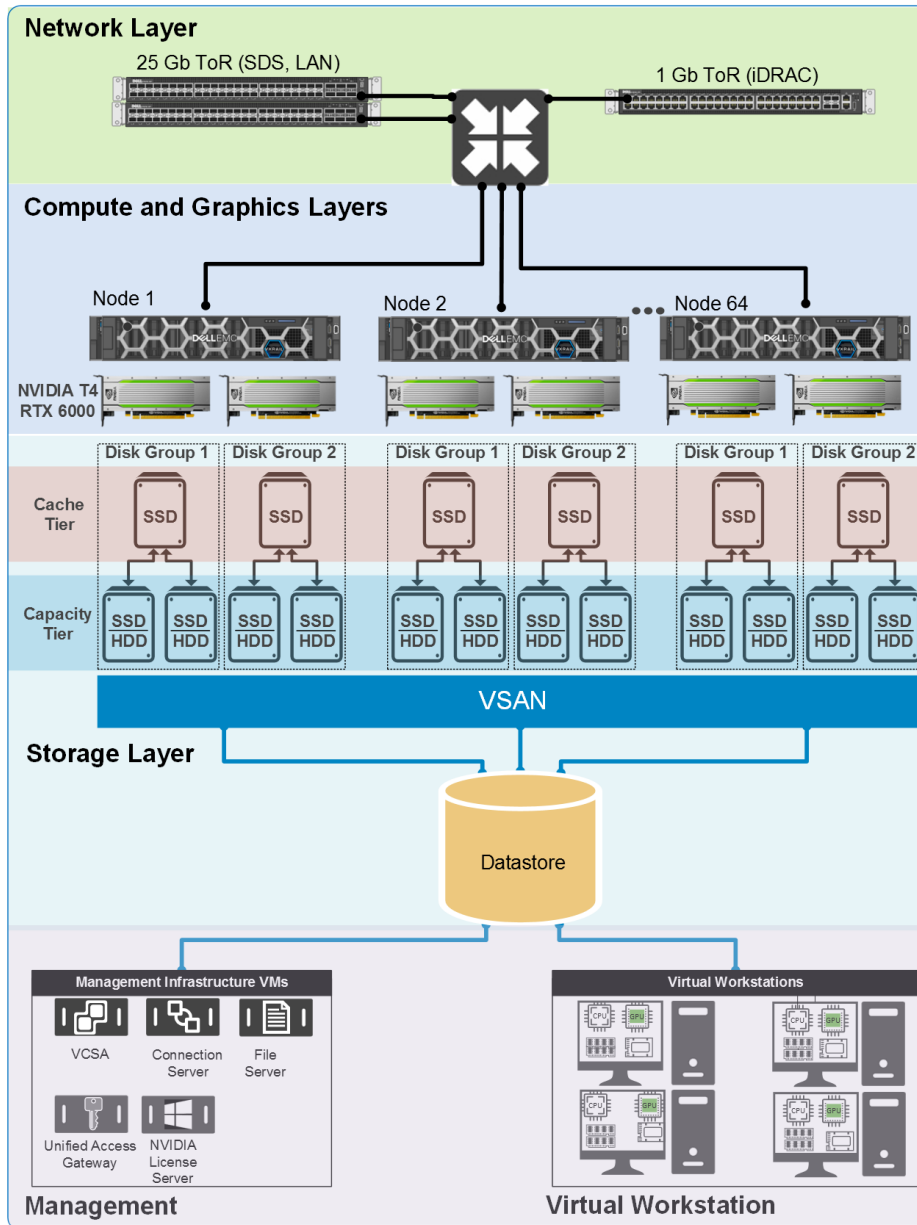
Network Layer

25 Gb ToR (SDS, LAN)

1 Gb ToR (iDRAC)

Compute and Graphics Layers

Node 1

Node 2

Node 64

NVIDIA T4
RTX 6000

Disk Group 1

Disk Group 2

Disk Group 1

Disk Group 2

Disk Group 1

Disk Group 2

Cache Tier

SSD

SSD

SSD

SSD

SSD

SSD

Capacity Tier

SSD HDD

SSD HDD

SSD HDD

SSD HDD

SSD HDD

SSD HDD

SSD HDD

SSD HDD

SSD HDD

SSD HDD

SSD HDD

SSD HDD

VSAN

Storage Layer

Datastore

Management Infrastructure VMs

VCSA

Connection Server

File Server

Unified Access Gateway

NVIDIA License Server

Virtual Workstations

CPU

GPU

CPU

GPU

CPU

GPU

CPU

GPU

Management

Virtual Workstation